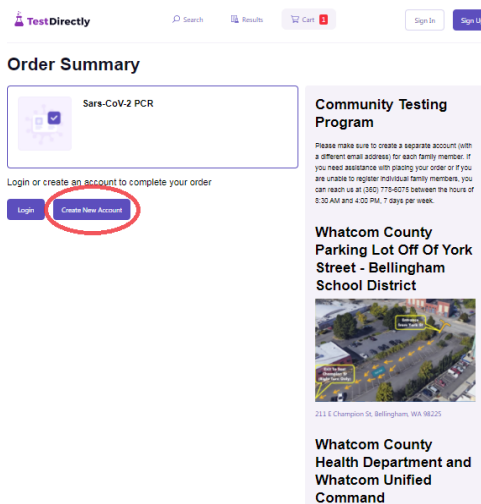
TestDirectly

Search

Results

Cart 1

Sign In

Sign U

Order Summary

Sars-CoV-2 PCR

Login or create an account to complete your order

Login

Create New Account

Community Testing Program

Please make sure to create a separate account (with a different email address) for each family member. If you need assistance with placing your order or if you are unable to register individual family members, you can reach us at (360) 778-6075 between the hours of 8:30 AM and 4:00 PM, 7 days per week.

Whatcom County Parking Lot Off Of York Street - Bellingham School District

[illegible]

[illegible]

211 E Champion St, Bellingham, WA 98225

Whatcom County Health Department and Whatcom Unified Command